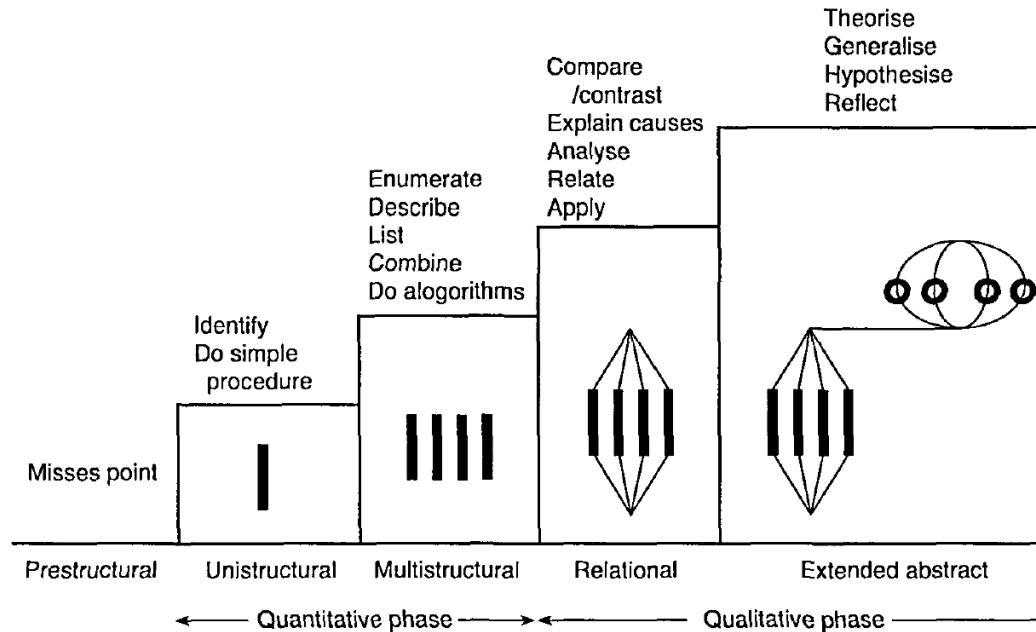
Theorise
Generalise
Hypothesise
Reflect

Compare /contrast
Explain causes
Analyse
Relate
Apply

Enumerate
Describe
List
Combine
Do alogorithms

Identify
Do simple procedure

Misses point

Prestructural
Unistructural
Multistructural
Relational
Extended abstract

← Quantitative phase → ← Qualitative phase →